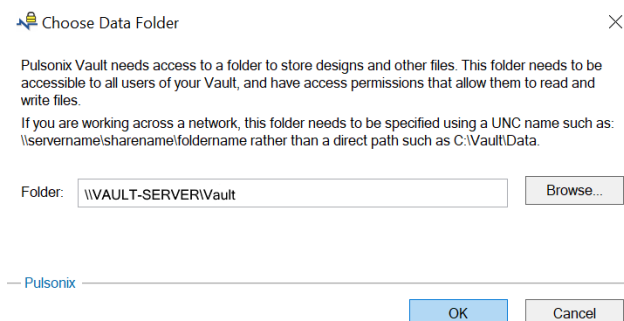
Choose Data Folder

Pulsonix Vault needs access to a folder to store designs and other files. This folder needs to be accessible to all users of your Vault, and have access permissions that allow them to read and write files.

If you are working across a network, this folder needs to be specified using a UNC name such as: \\servername\sharename\foldername rather than a direct path such as C:\Vault\Data.

Folder: \\VAULT-SERVER\Vault

Browse...

Pulsonix

OK

Cancel